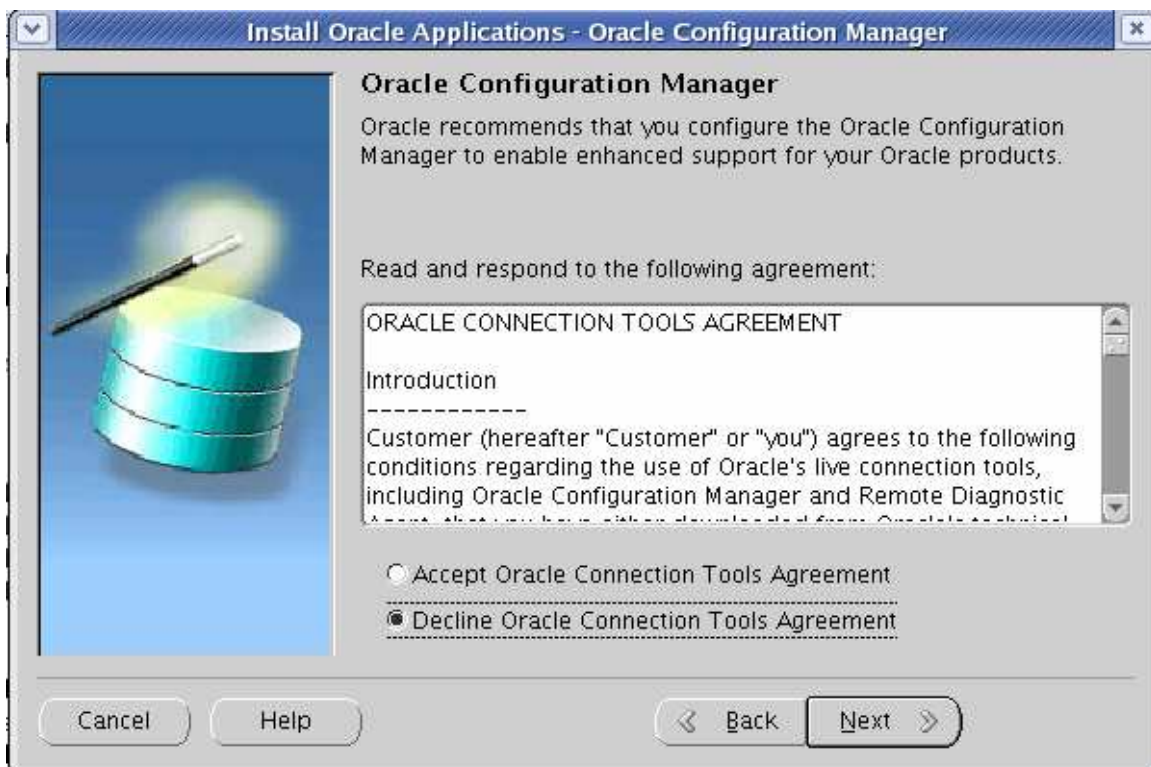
Install Oracle Applications - Oracle Configuration Manager

Oracle Configuration Manager

Oracle recommends that you configure the Oracle Configuration Manager to enable enhanced support for your Oracle products.

Read and respond to the following agreement:

ORACLE CONNECTION TOOLS AGREEMENT

Introduction
------------
Customer (hereafter "Customer" or "you") agrees to the following conditions regarding the use of Oracle's live connection tools, including Oracle Configuration Manager and Remote Diagnostic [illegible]

Accept Oracle Connection Tools Agreement

Decline Oracle Connection Tools Agreement

Cancel

Help

Back

Next